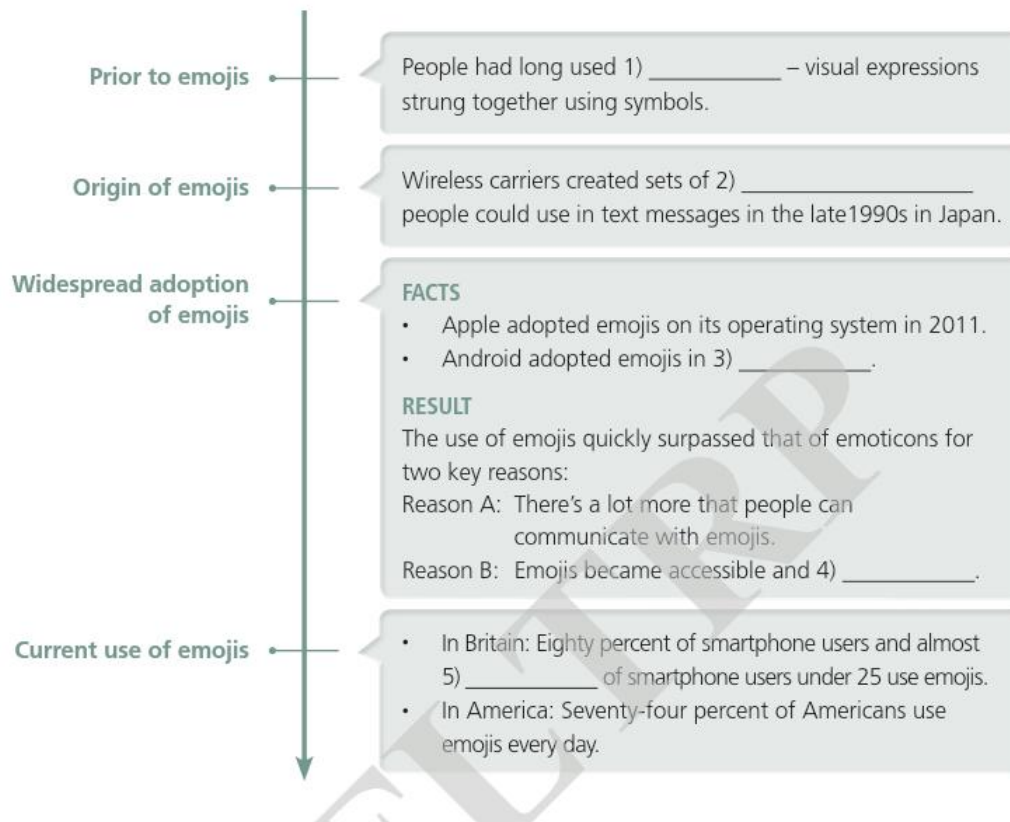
Prior to emojis

People had long used 1) ___________ – visual expressions strung together using symbols.

Origin of emojis

Wireless carriers created sets of 2) __________________ people could use in text messages in the late1990s in Japan.

Widespread adoption of emojis

FACTS
• Apple adopted emojis on its operating system in 2011.
• Android adopted emojis in 3) ___________.

RESULT
The use of emojis quickly surpassed that of emoticons for two key reasons:
Reason A: There's a lot more that people can communicate with emojis.
Reason B: Emojis became accessible and 4) ___________.

Current use of emojis

• In Britain: Eighty percent of smartphone users and almost 5) ___________ of smartphone users under 25 use emojis.
• In America: Seventy-four percent of Americans use emojis every day.